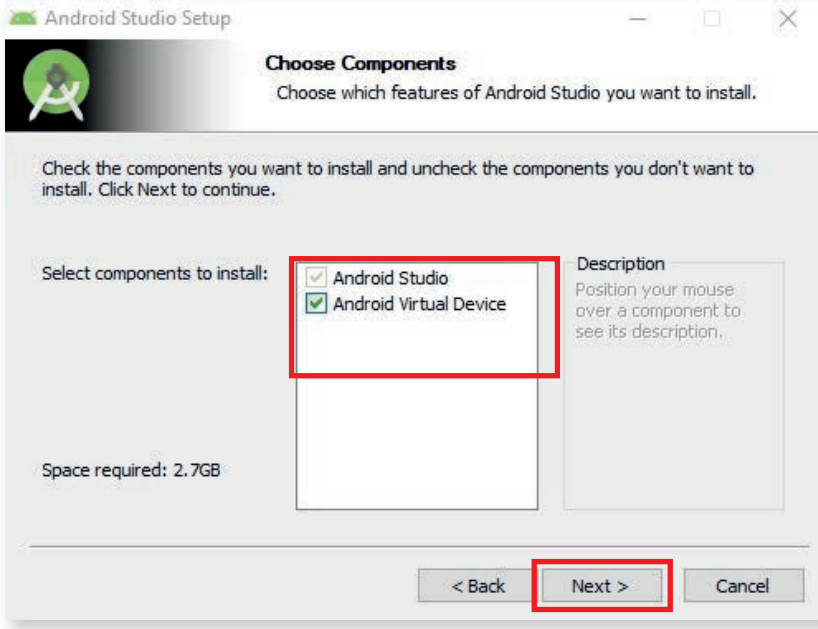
Android Studio Setup

Choose Components
Choose which features of Android Studio you want to install.

Check the components you want to install and uncheck the components you don't want to install. Click Next to continue.

Select components to install:

Android Studio
Android Virtual Device

Description
Position your mouse over a component to see its description.

Space required: 2.7GB

< Back
Next >
Cancel